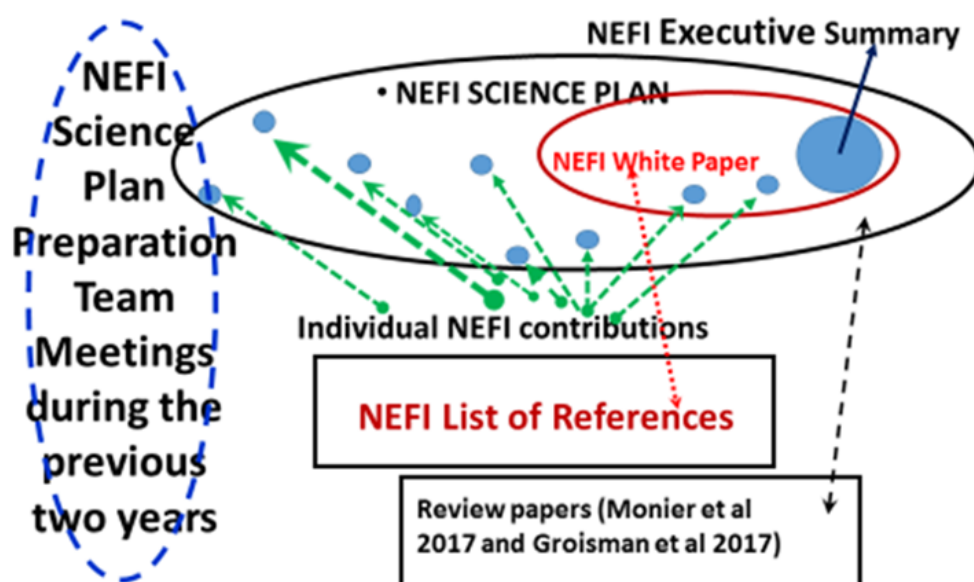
NEFI Science Plan Preparation Team Meetings during the previous two years

NEFI Executive Summary

• NEFI SCIENCE PLAN

NEFI White Paper

Individual NEFI contributions

NEFI List of References

Review papers (Monier et al 2017 and Groisman et al 2017)